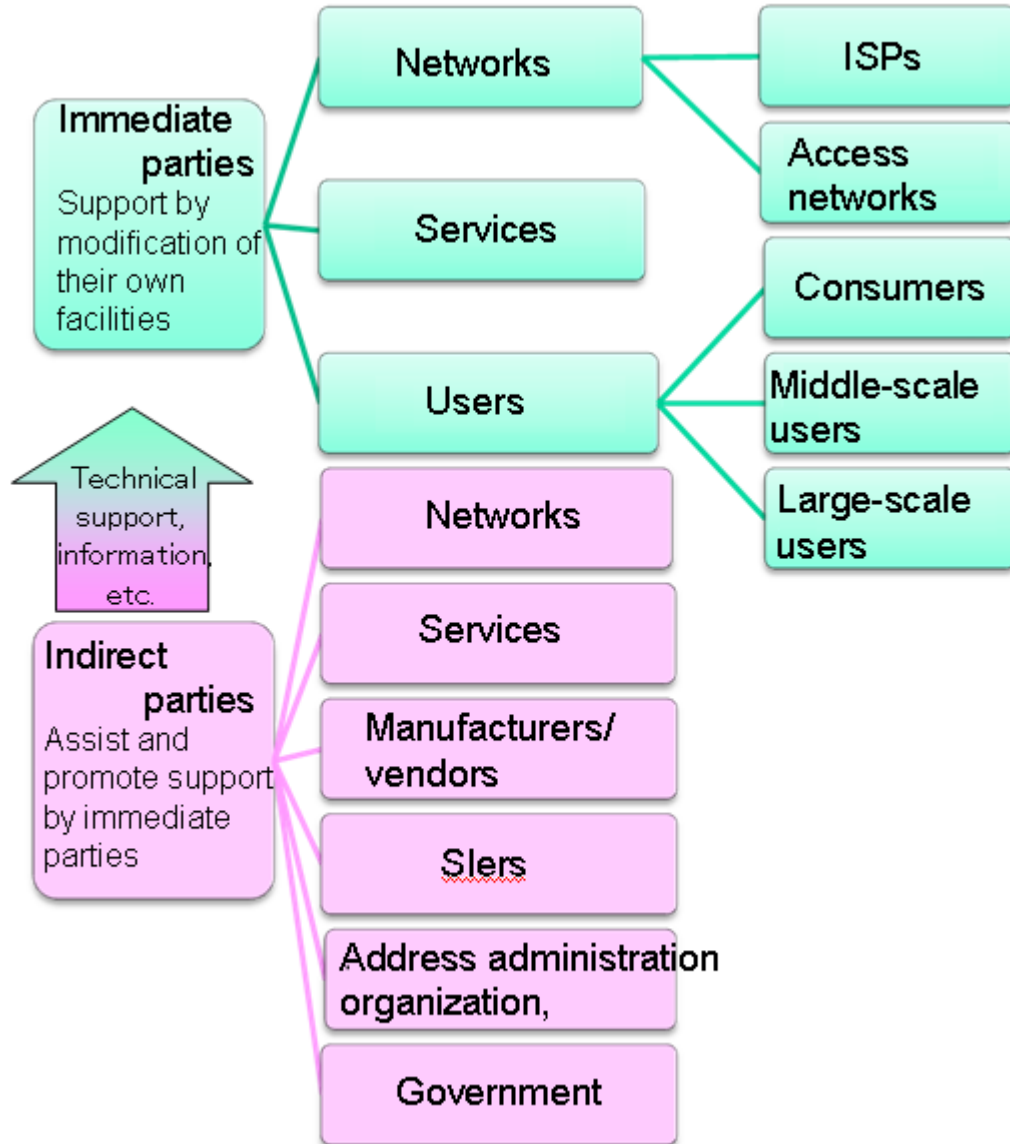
Immediate parties
Support by modification of their own facilities

Networks

ISPs

Access networks

Services

Consumers

Users

Middle-scale users

Large-scale users

Technical support, information, etc.

Indirect parties
Assist and promote support by immediate parties

Networks

Services

Manufacturers/ vendors

SIers

Address administration organization,

Government